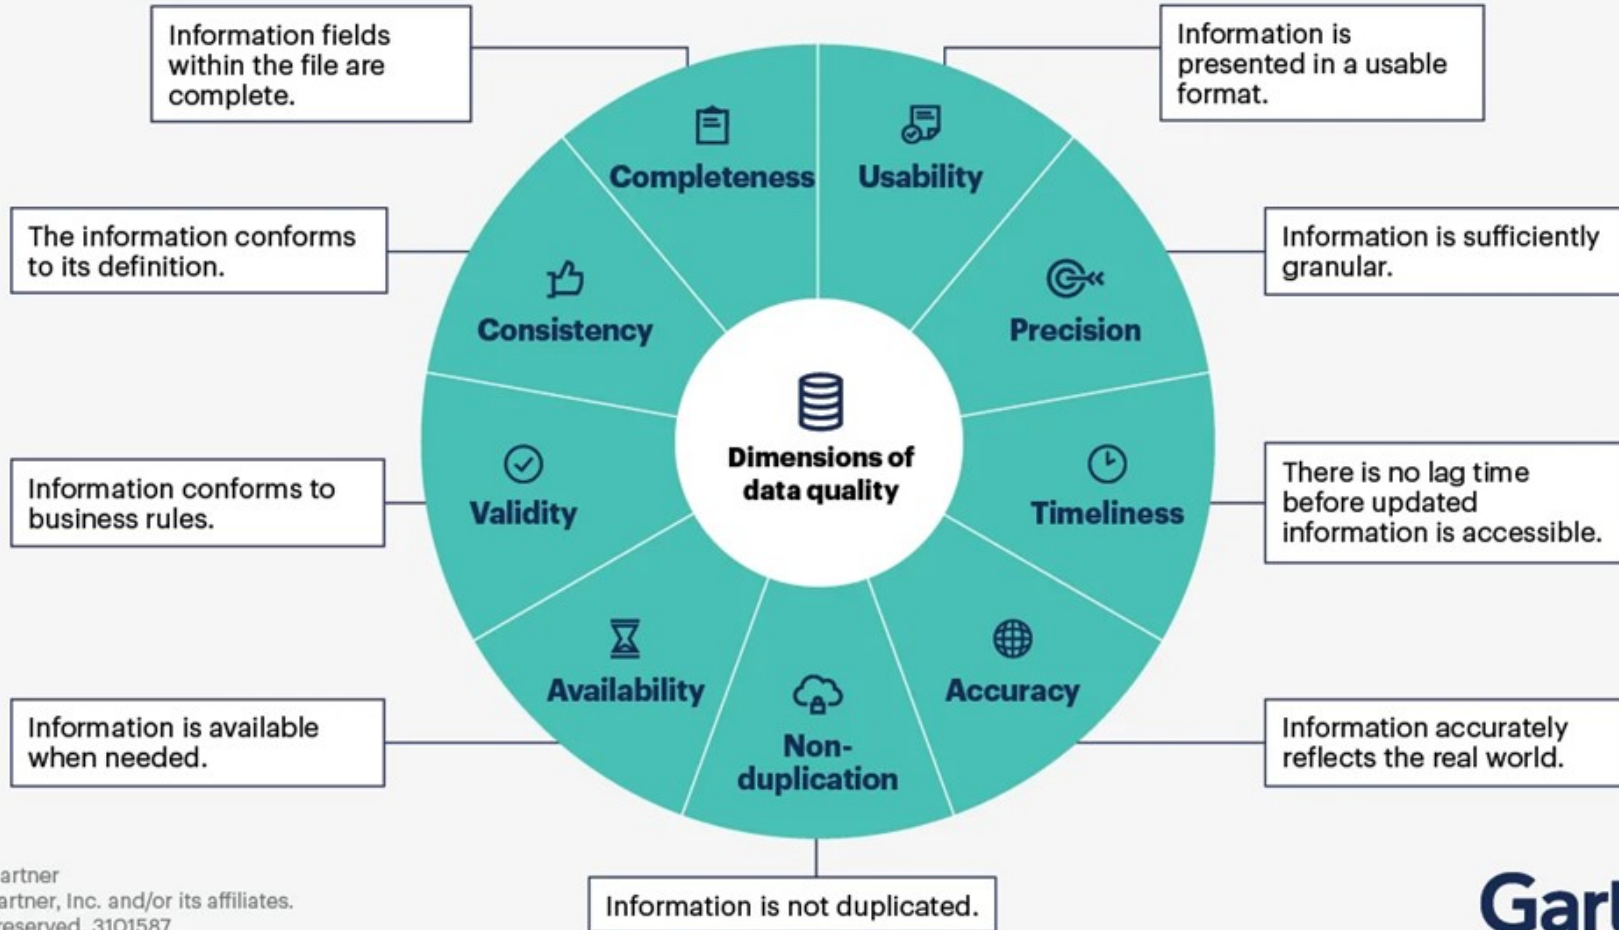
Information fields within the file are complete.

Information is presented in a usable format.

Completeness

Usability

The information conforms to its definition.

Information is sufficiently granular.

Consistency

Precision

Dimensions of data quality

Information conforms to business rules.

Validity

Timeliness

There is no lag time before updated information is accessible.

Availability

Non-duplication

Accuracy

Information is available when needed.

Information accurately reflects the real world.

artner
artner, Inc. and/or its affiliates.
reserved. 3101587

Information is not duplicated.

Gar